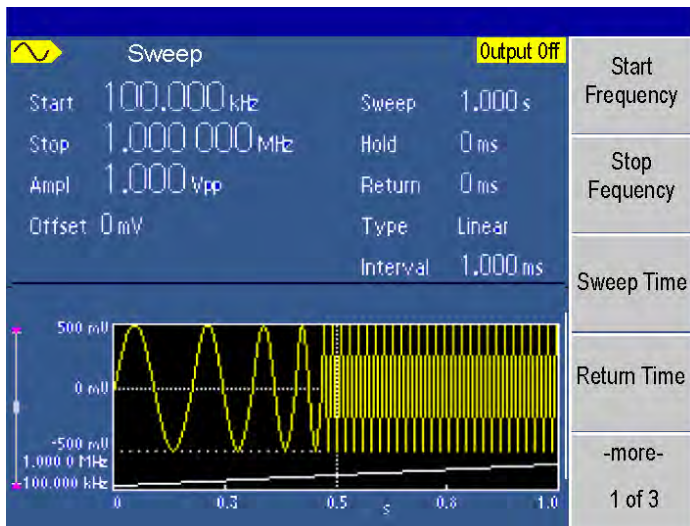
Sweep

Output Off

Start 100.000 kHz
Stop 1.000 000 MHz
Ampl 1.000 Vpp
Offset 0 mV

Sweep 1.000 s
Hold 0 ms
Return 0 ms
Type Linear
Interval 1.000 ms

500 mV
0 mV
-500 mV
1.000 0 MHz
100.000 kHz

0 0.3 0.5 s 0.8 1.0

Start Frequency

Stop Fequency

Sweep Time

Return Time

-more-
1 of 3